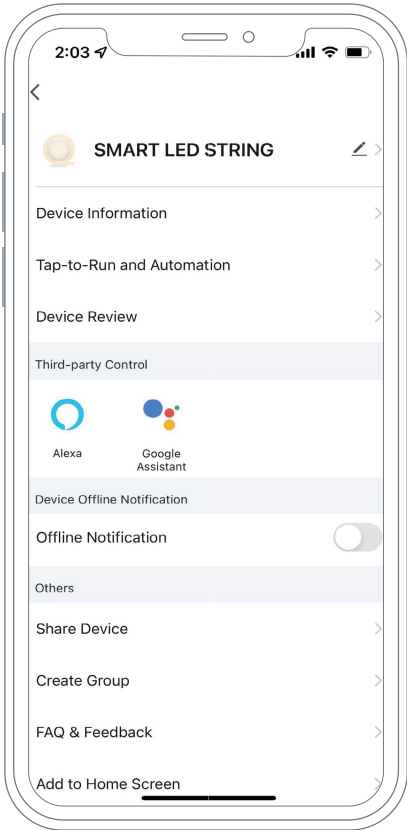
2:03

SMART LED STRING

Device Information

Tap-to-Run and Automation

Device Review

Third-party Control

Alexa

Google Assistant

Device Offline Notification

Offline Notification

Others

Share Device

Create Group

FAQ & Feedback

Add to Home Screen